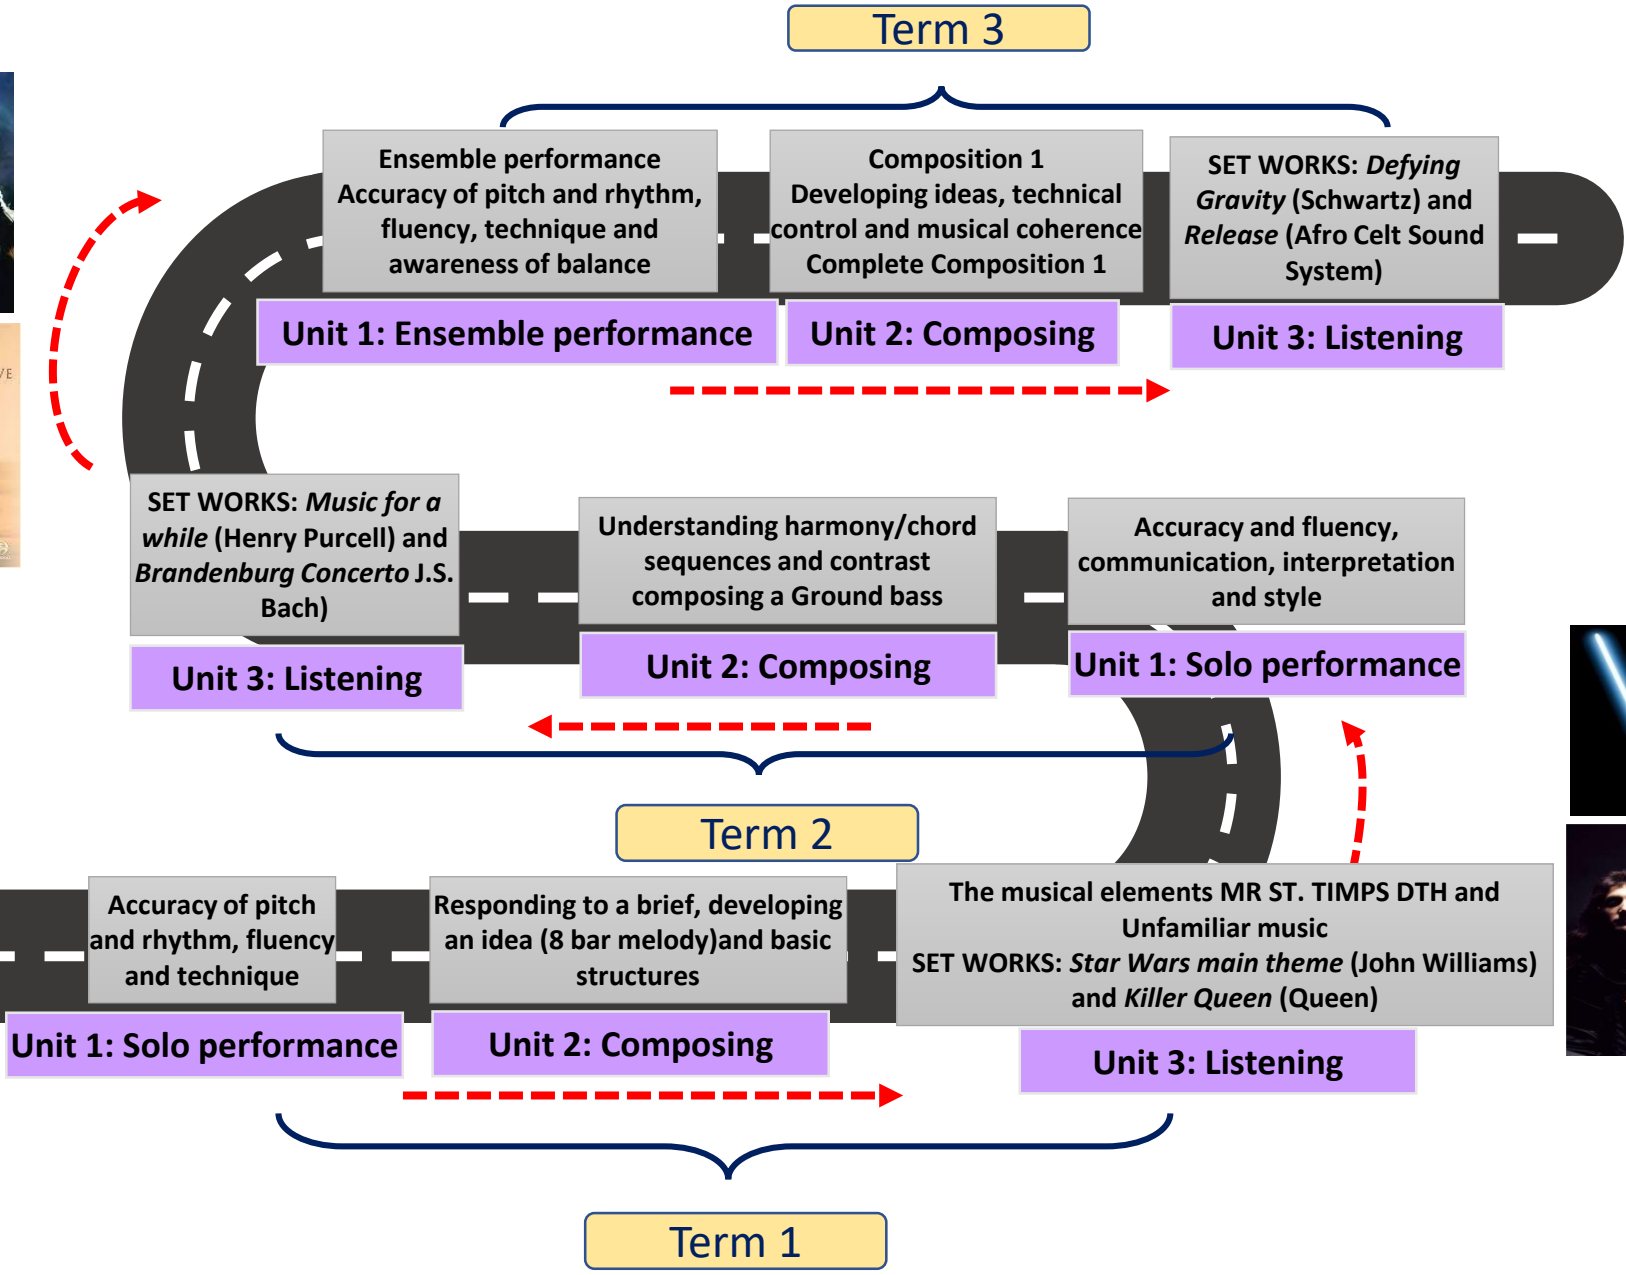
Term 3

Ensemble performance
Accuracy of pitch and rhythm, fluency, technique and awareness of balance

Unit 1: Ensemble performance

Composition 1
Developing ideas, technical control and musical coherence
Complete Composition 1

Unit 2: Composing

SET WORKS: *Defying Gravity* (Schwartz) and *Release* (Afro Celt Sound System)

Unit 3: Listening

SET WORKS: *Music for a while* (Henry Purcell) and *Brandenburg Concerto* J.S. Bach)

Unit 3: Listening

Understanding harmony/chord sequences and contrast composing a Ground bass

Unit 2: Composing

Accuracy and fluency, communication, interpretation and style

Unit 1: Solo performance

Term 2

Accuracy of pitch and rhythm, fluency and technique

Unit 1: Solo performance

Responding to a brief, developing an idea (8 bar melody)and basic structures

Unit 2: Composing

The musical elements MR ST. TIMPS DTH and Unfamiliar music
SET WORKS: *Star Wars main theme* (John Williams) and *Killer Queen* (Queen)

Unit 3: Listening

Term 1